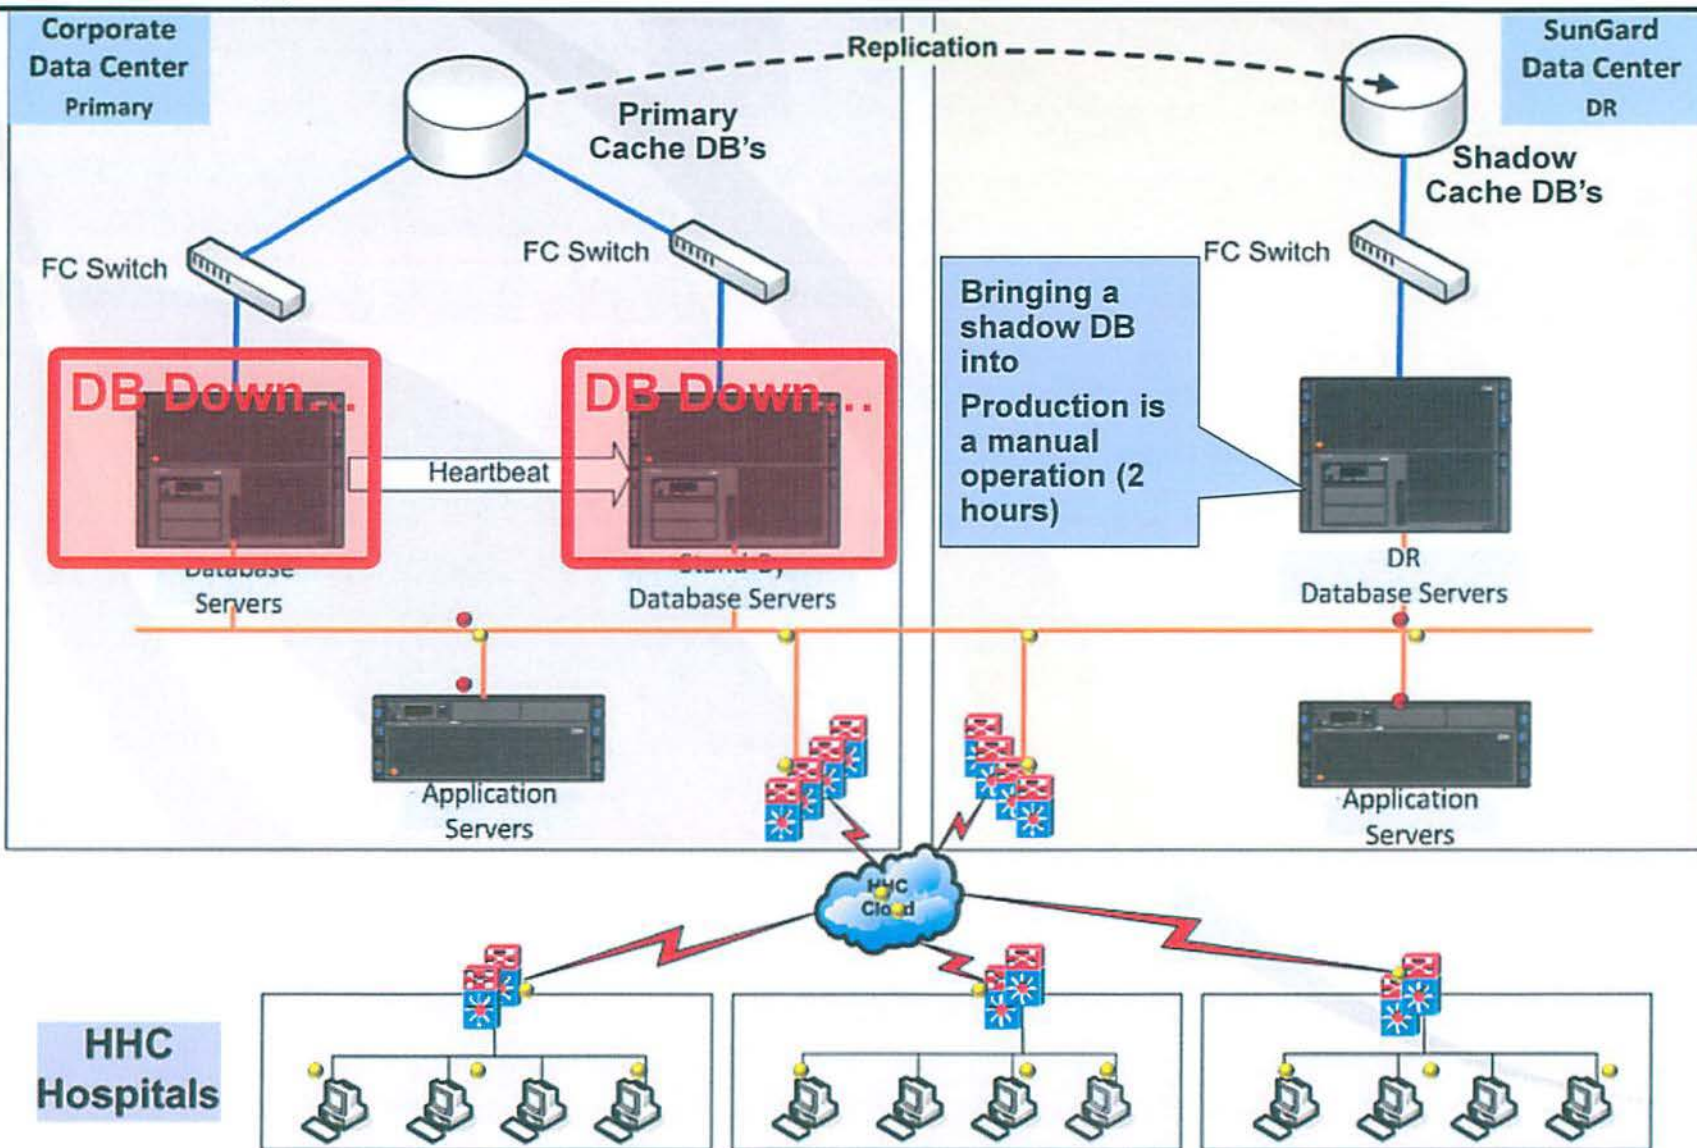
Corporate Data Center Primary

Replication

SunGard Data Center DR

Primary Cache DB's

Shadow Cache DB's

FC Switch

FC Switch

FC Switch

DB Down...

DB Down...

Heartbeat

Bringing a shadow DB into Production is a manual operation (2 hours)

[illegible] Servers

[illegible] Database Servers

DR Database Servers

Application Servers

Application Servers

HHC Cloud

HHC Hospitals